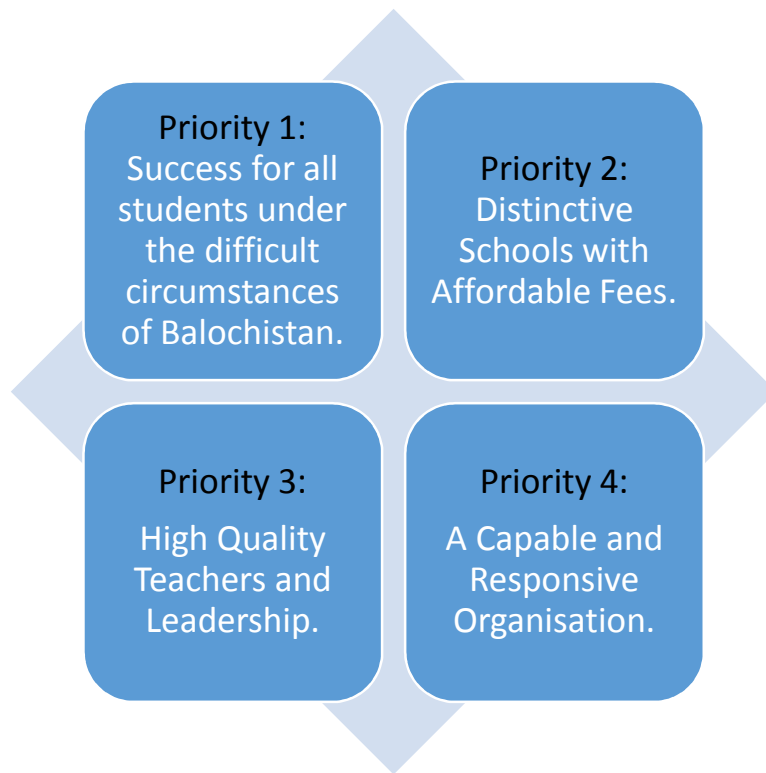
Priority 1:
Success for all students under the difficult circumstances of Balochistan.

Priority 2:
Distinctive Schools with Affordable Fees.

Priority 3:

High Quality Teachers and Leadership.

Priority 4:

A Capable and Responsive Organisation.